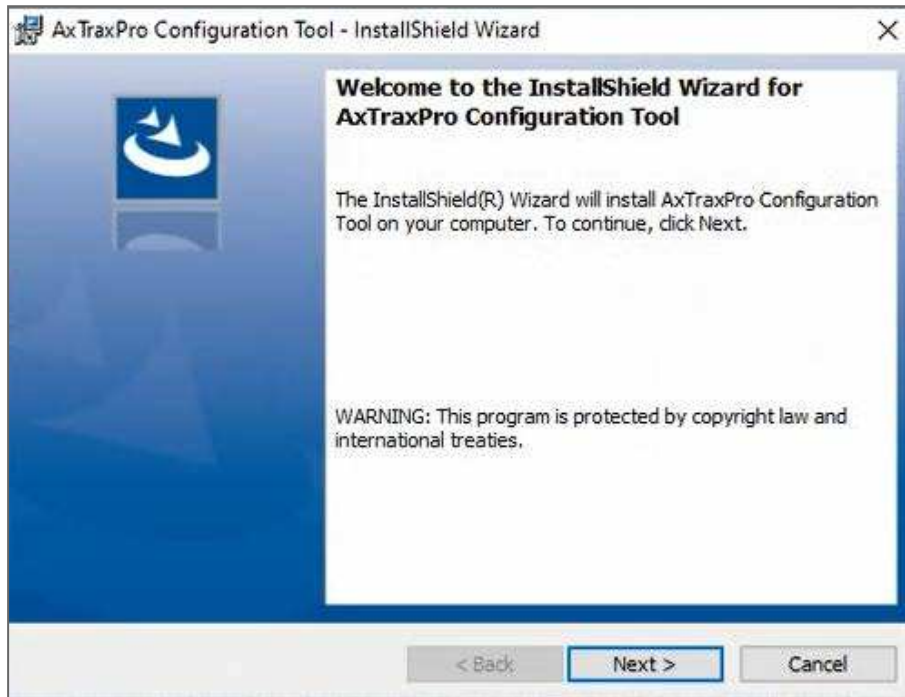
AxTraxPro Configuration Tool - InstallShield Wizard

×

Welcome to the InstallShield Wizard for AxTraxPro Configuration Tool

The InstallShield(R) Wizard will install AxTraxPro Configuration Tool on your computer. To continue, click Next.

WARNING: This program is protected by copyright law and international treaties.

< Back

Next >

Cancel